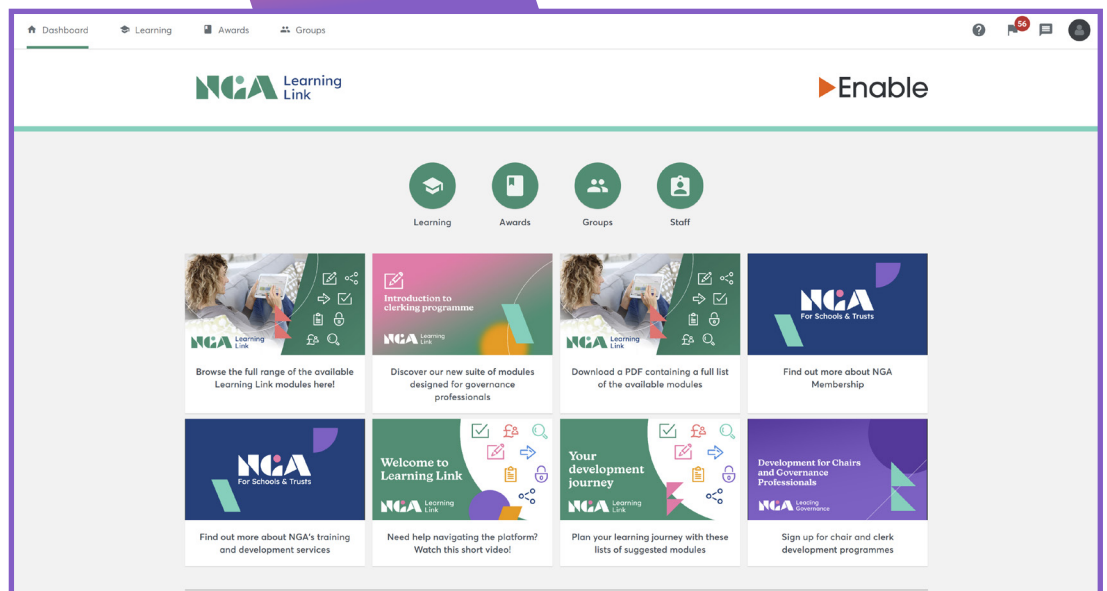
Dashboard Learning Awards Groups

56

NGA Learning Link

Enable

Learning

Awards

Groups

Staff

NGA Learning Link

Browse the full range of the available Learning Link modules here!

Introduction to clerking programme

NGA Learning Link

Discover our new suite of modules designed for governance professionals

NGA Learning Link

Download a PDF containing a full list of the available modules

NGA For Schools & Trusts

Find out more about NGA Membership

NGA For Schools & Trusts

Find out more about NGA's training and development services

Welcome to Learning Link

NGA Learning Link

Need help navigating the platform? Watch this short video!

Your development journey

NGA Learning Link

Plan your learning journey with these lists of suggested modules

Development for Chairs and Governance Professionals

NGA Leading Governance

Sign up for chair and clerk development programmes